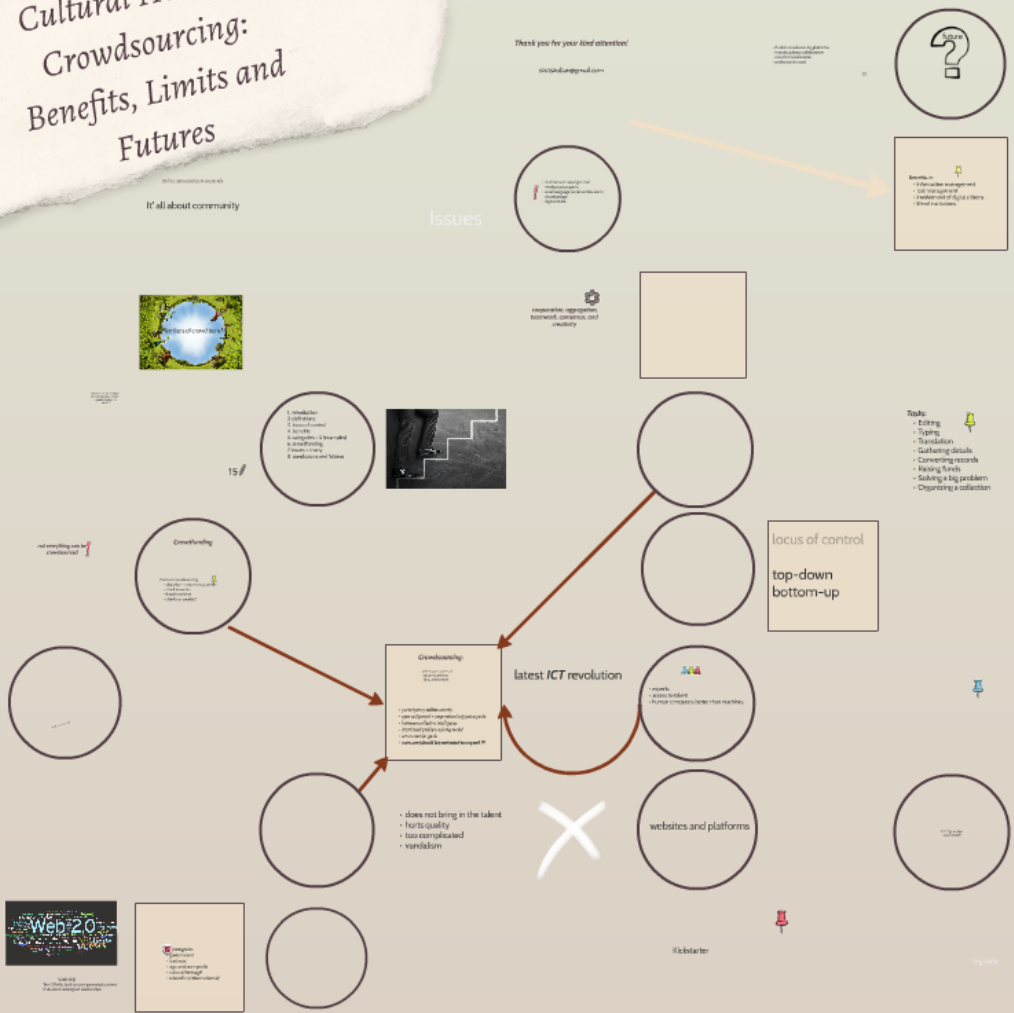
Cultural H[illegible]
Crowdsourcing:
Benefits, Limits and
Futures

It' all about community

Thank you for your kind attention!

Issues

future

cooperation, aggregation, loosework, consensus, and creativity

Tasks:
- Editing
- Typing
- Translation
- Gathering details
- Converting records
- Raising funds
- Solving a big problem
- Organizing a collection

1. introduction
2. definitions
3. locus of control
4. benefits
5. categories
6. crowdfunding
7. issues
8. conclusions and futures

15

not everything can be crowdsourced

Crowdfunding

locus of control

top-down
bottom-up

Crowdsourcing

latest ICT revolution

- experts
- access to talent
- human computers better than machines

- does not bring in the talent
- hurts quality
- too complicated
- vandalism

websites and platforms

Web 2.0

Kickstarter